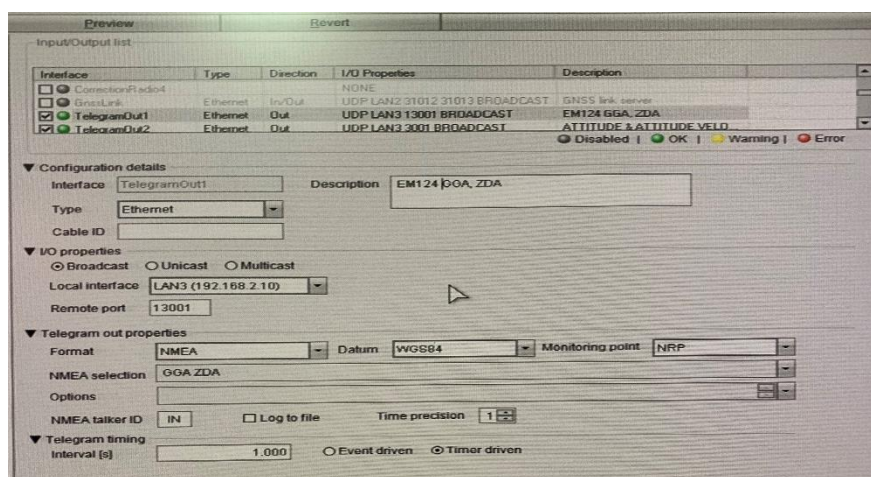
Preview | Revert

Input/Output list

| Interface | Type | Direction | I/O Properties | Description |
|---|---|---|---|---|
| CorrectionRadio4 | | | NONE | |
| GnssLink | Ethernet | In/Out | UDP LAN2 31012 31013 BROADCAST | GNSS link server |
| TelegramOut1 | Ethernet | Out | UDP LAN3 13001 BROADCAST | EM124 GGA, ZDA |
| TelegramOut2 | Ethernet | Out | UDP LAN3 3001 BROADCAST | ATTITUDE & ATTITUDE VELO |

Disabled | OK | Warning | Error

▼ Configuration details
Interface TelegramOut1
Description EM124 GGA, ZDA
Type Ethernet
Cable ID

▼ I/O properties
Broadcast Unicast Multicast
Local interface LAN3 (192.168.2.10)
Remote port 13001

▼ Telegram out properties
Format NMEA
Datum WGS84
Monitoring point NRP
NMEA selection GGA ZDA
Options
NMEA talker ID IN
Log to file
Time precision 1

▼ Telegram timing
Interval [s] 1.000
Event driven Timer driven